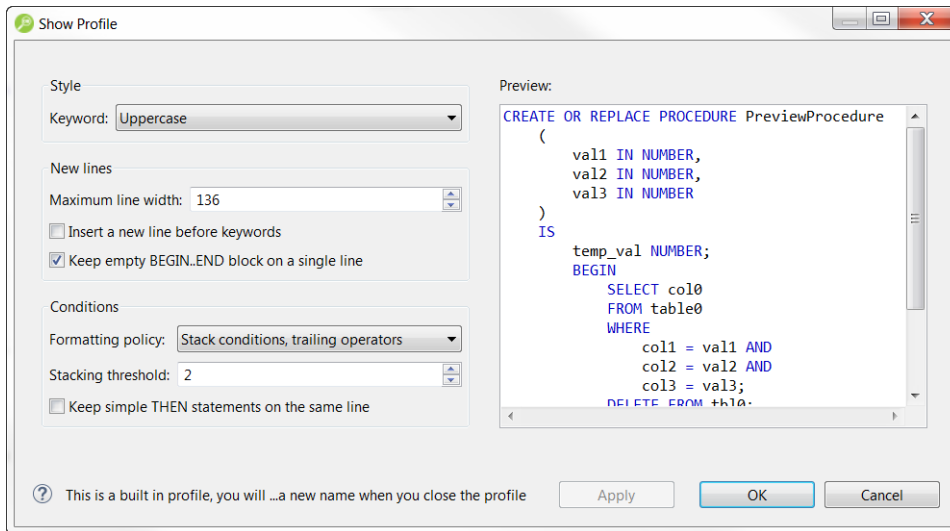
Show Profile

Style

Keyword: Uppercase

New lines

Maximum line width: 136

Insert a new line before keywords

Keep empty BEGIN..END block on a single line

Conditions

Formatting policy: Stack conditions, trailing operators

Stacking threshold: 2

Keep simple THEN statements on the same line

Preview:

CREATE OR REPLACE PROCEDURE PreviewProcedure
    (
        val1 IN NUMBER,
        val2 IN NUMBER,
        val3 IN NUMBER
    )
    IS
        temp_val NUMBER;
        BEGIN
            SELECT col0
            FROM table0
            WHERE
                col1 = val1 AND
                col2 = val2 AND
                col3 = val3;
            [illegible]

This is a built in profile, you will ...a new name when you close the profile

Apply

OK

Cancel